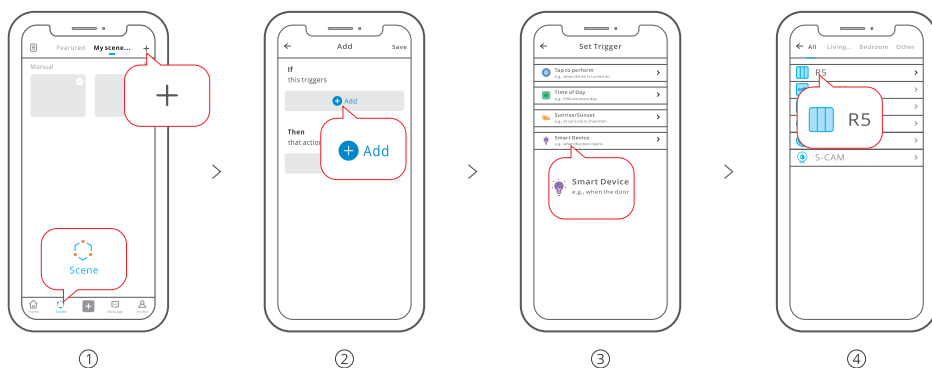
Featured My scene... +

Manual

+

Scene

Home Scene Message Profile

①

Add Save

If
this triggers

Add

Then
that actio

+ Add

②

Set Trigger

Tap to perform
e.g., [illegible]

Time of Day
e.g., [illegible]

Sunrise/Sunset
e.g., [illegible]

Smart Device
e.g., when the door opens

Smart Device
e.g., when the door

③

All Living... Bedroom Other

R5

R5

S-CAM

④